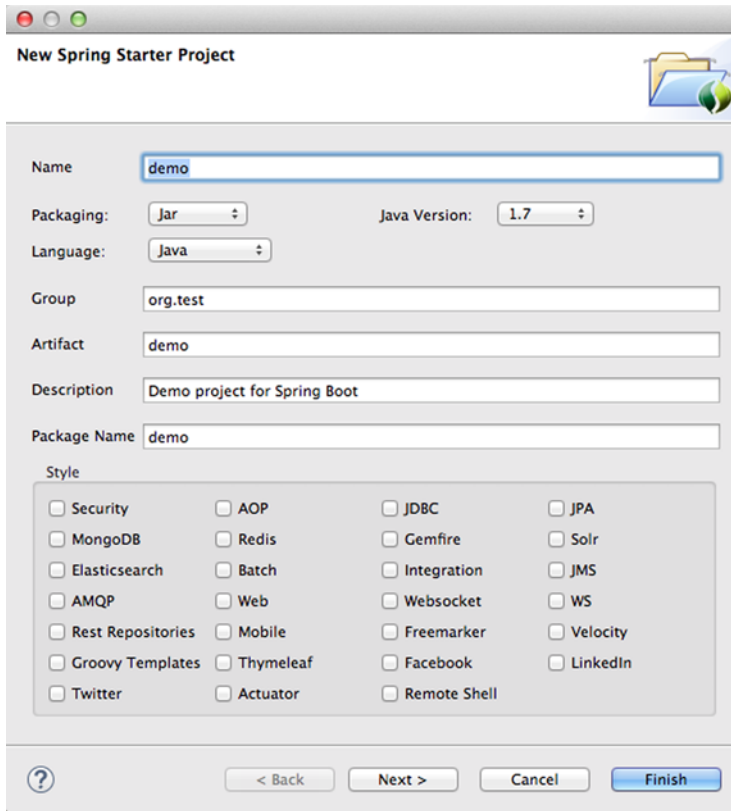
New Spring Starter Project

Name demo

Packaging: Jar
Java Version: 1.7
Language: Java

Group org.test

Artifact demo

Description Demo project for Spring Boot

Package Name demo

Style

| | | | |
|---|---|---|---|
| Security | AOP | JDBC | JPA |
| MongoDB | Redis | Gemfire | Solr |
| Elasticsearch | Batch | Integration | JMS |
| AMQP | Web | Websocket | WS |
| Rest Repositories | Mobile | Freemarker | Velocity |
| Groovy Templates | Thymeleaf | Facebook | LinkedIn |
| Twitter | Actuator | Remote Shell | |

?

< Back
Next >
Cancel
Finish